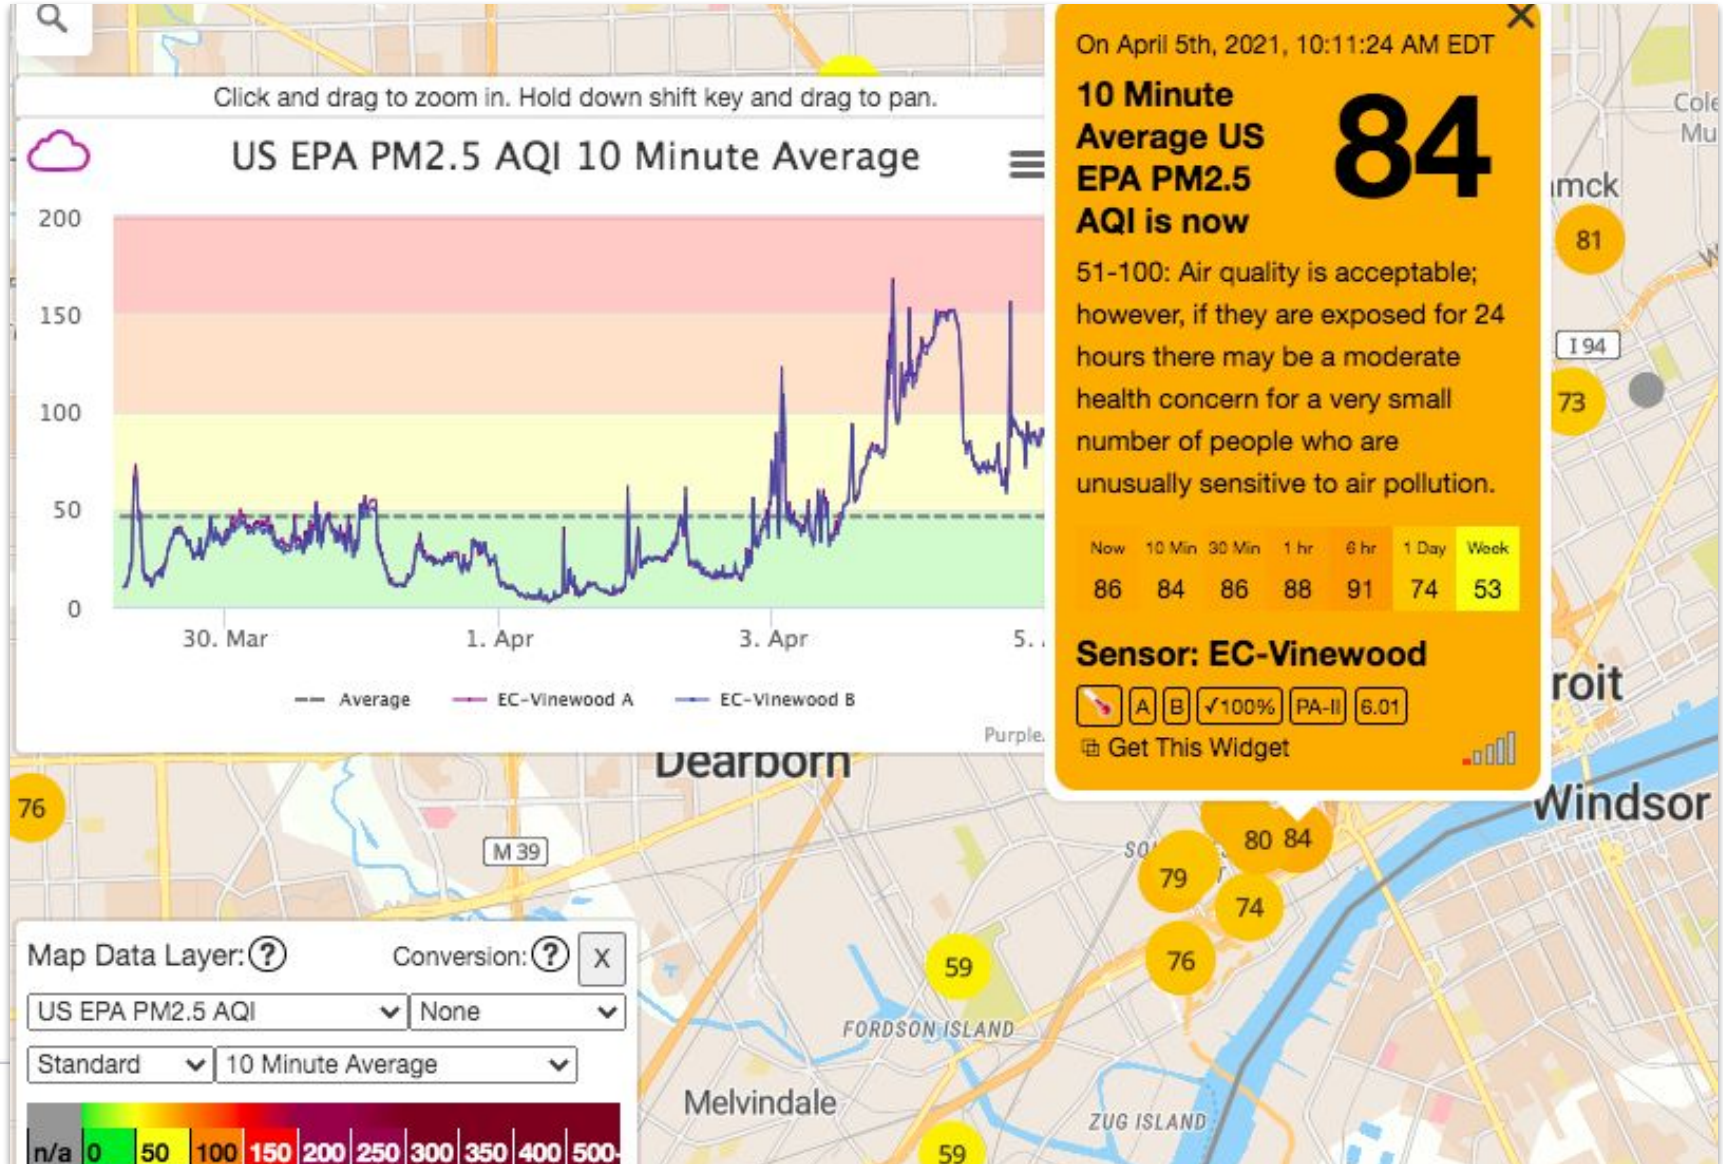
Click and drag to zoom in. Hold down shift key and drag to pan.

US EPA PM2.5 AQI 10 Minute Average

200
150
100
50
0

30. Mar
1. Apr
3. Apr
5.

Average
EC-Vinewood A
EC-Vinewood B

Purple

On April 5th, 2021, 10:11:24 AM EDT

10 Minute Average US EPA PM2.5 AQI is now

84

51-100: Air quality is acceptable; however, if they are exposed for 24 hours there may be a moderate health concern for a very small number of people who are unusually sensitive to air pollution.

| Now | 10 Min | 30 Min | 1 hr | 6 hr | 1 Day | Week |
|---|---|---|---|---|---|---|
| 86 | 84 | 86 | 88 | 91 | 74 | 53 |

Sensor: EC-Vinewood

A B ✓100% PA-II 6.01

Get This Widget

Dearborn
Windsor
roit
mck
Cole
Mu
I 94
M 39
FORDSON ISLAND
ZUG ISLAND
Melvindale
SO

81
73
76
80
84
79
74
76
59
59

Map Data Layer: ?
Conversion: ?
X
US EPA PM2.5 AQI
None
Standard
10 Minute Average

n/a 0 50 100 150 200 250 300 350 400 500